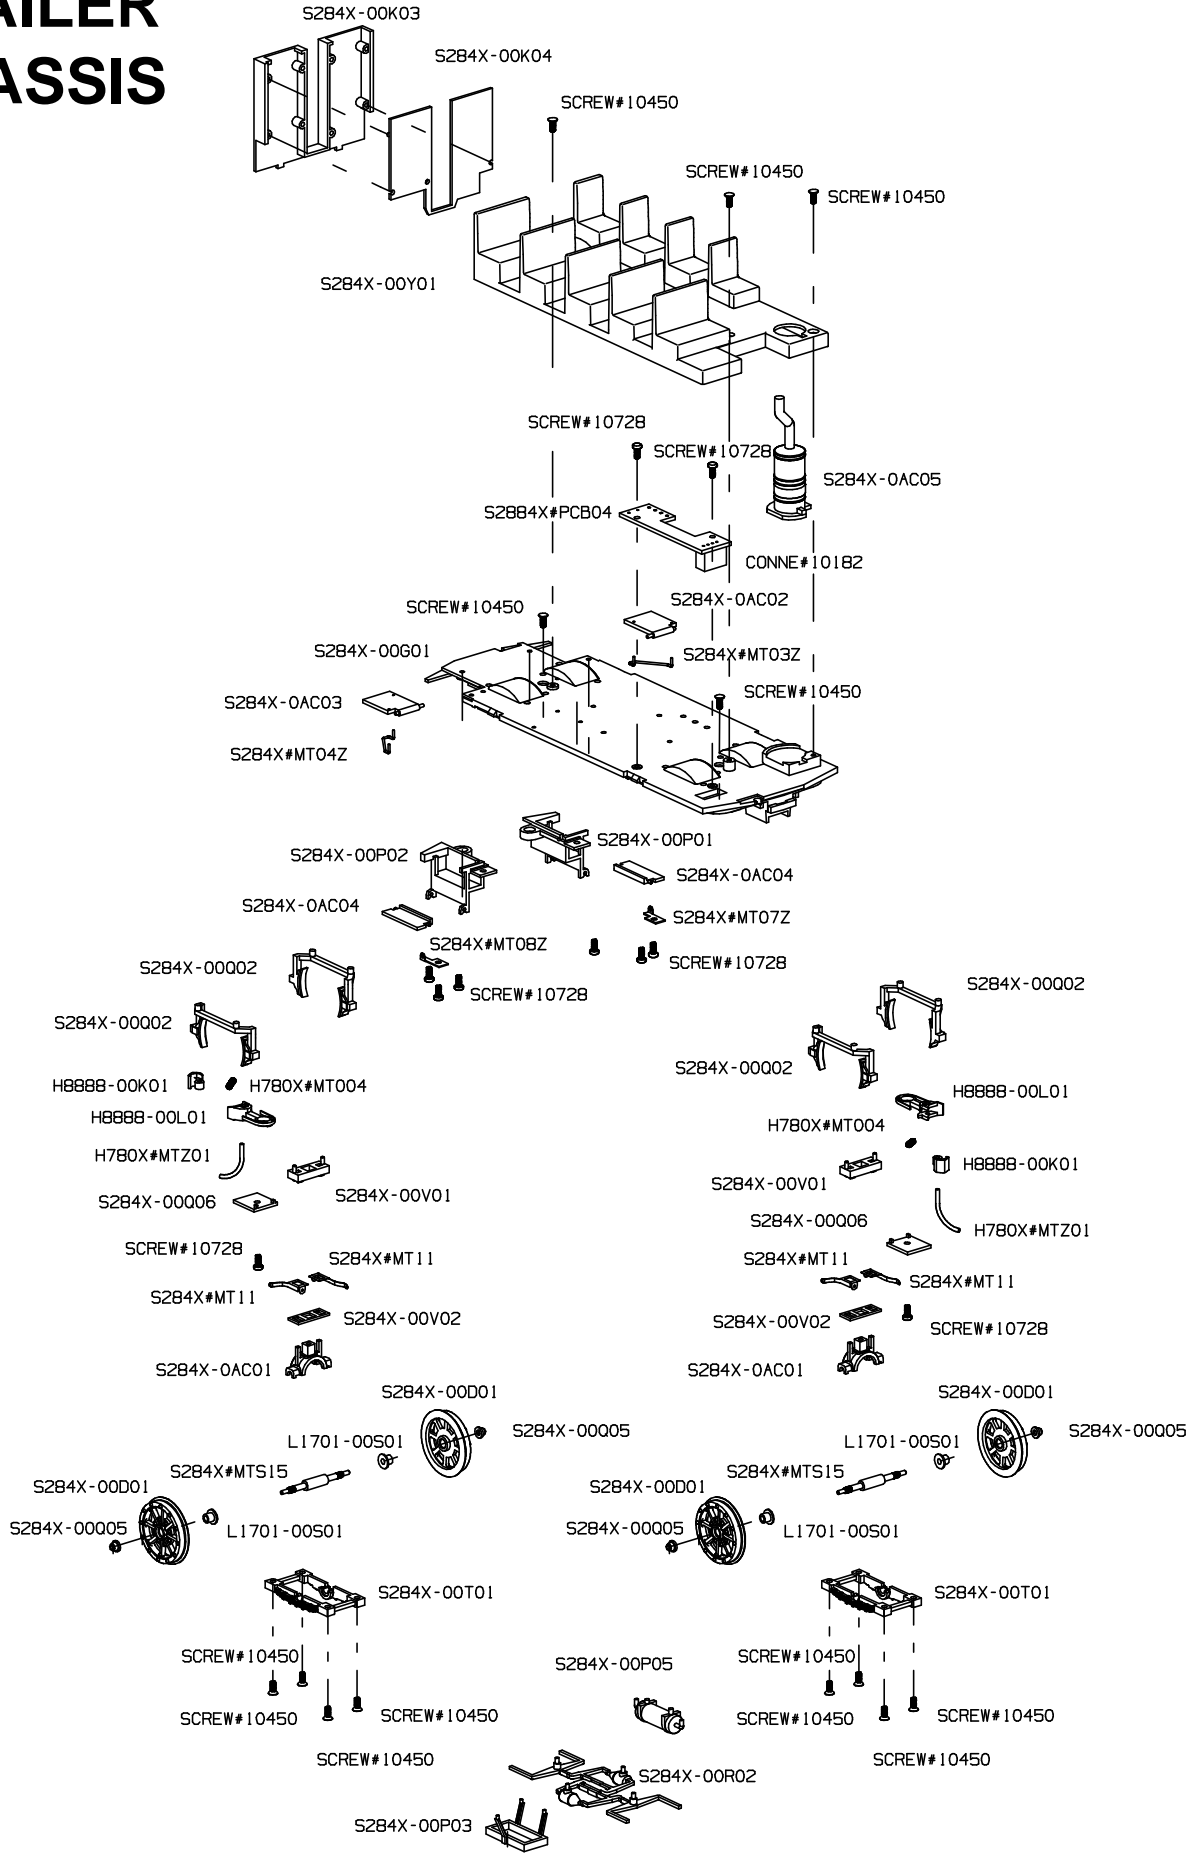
AILER
ASSIS

S284X-00K03
S284X-00K04
SCREW#10450
SCREW#10450
SCREW#10450
S284X-00Y01
SCREW#10728
SCREW#10728
S284X-0AC05
S2884X#PCB04
CONNE#10182
SCREW#10450
S284X-0AC02
S284X-00G01
S284X#MT03Z
SCREW#10450
S284X-0AC03
S284X#MT04Z
S284X-00P01
S284X-00P02
S284X-0AC04
S284X-0AC04
S284X#MT07Z
S284X#MT08Z
SCREW#10728
S284X-00Q02
SCREW#10728
S284X-00Q02
S284X-00Q02
S284X-00Q02
H8888-00K01
H780X#MT004
H8888-00L01
H8888-00L01
H780X#MT004
H780X#MTZ01
H8888-00K01
S284X-00V01
S284X-00Q06
S284X-00V01
S284X-00Q06
H780X#MTZ01
SCREW#10728
S284X#MT11
S284X#MT11
S284X#MT11
S284X#MT11
S284X-00V02
S284X-00V02
SCREW#10728
S284X-0AC01
S284X-0AC01
S284X-00D01
S284X-00D01
S284X-00Q05
S284X-00Q05
L1701-00S01
L1701-00S01
S284X#MTS15
S284X#MTS15
S284X-00D01
S284X-00D01
S284X-00Q05
L1701-00S01
S284X-00Q05
L1701-00S01
S284X-00T01
S284X-00T01
SCREW#10450
S284X-00P05
SCREW#10450
SCREW#10450
SCREW#10450
SCREW#10450
SCREW#10450
SCREW#10450
SCREW#10450
S284X-00R02
S284X-00P03